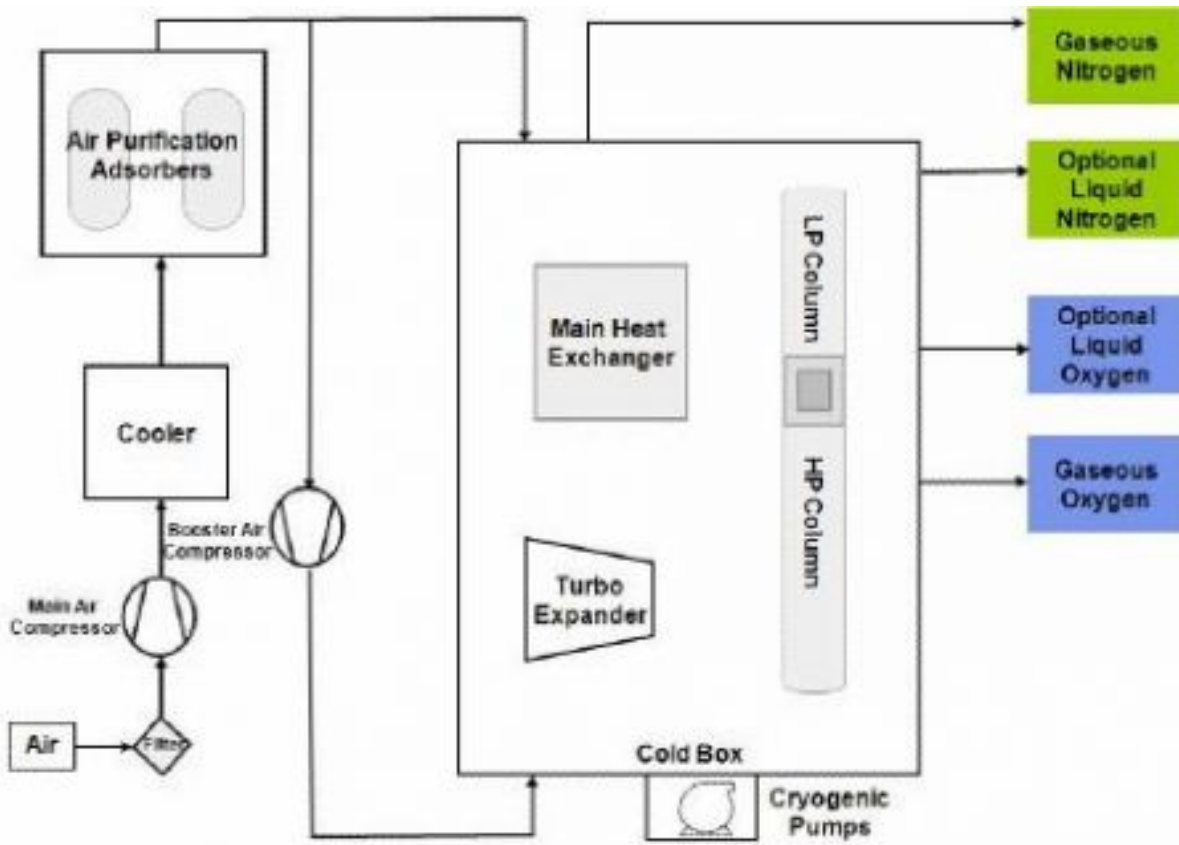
Air Purification Adsorbers

Cooler

Main Air Compressor

Booster Air Compressor

Air

Filter

Main Heat Exchanger

Turbo Expander

LP Column

HP Column

Cold Box

Cryogenic Pumps

Gaseous Nitrogen

Optional Liquid Nitrogen

Optional Liquid Oxygen

Gaseous Oxygen